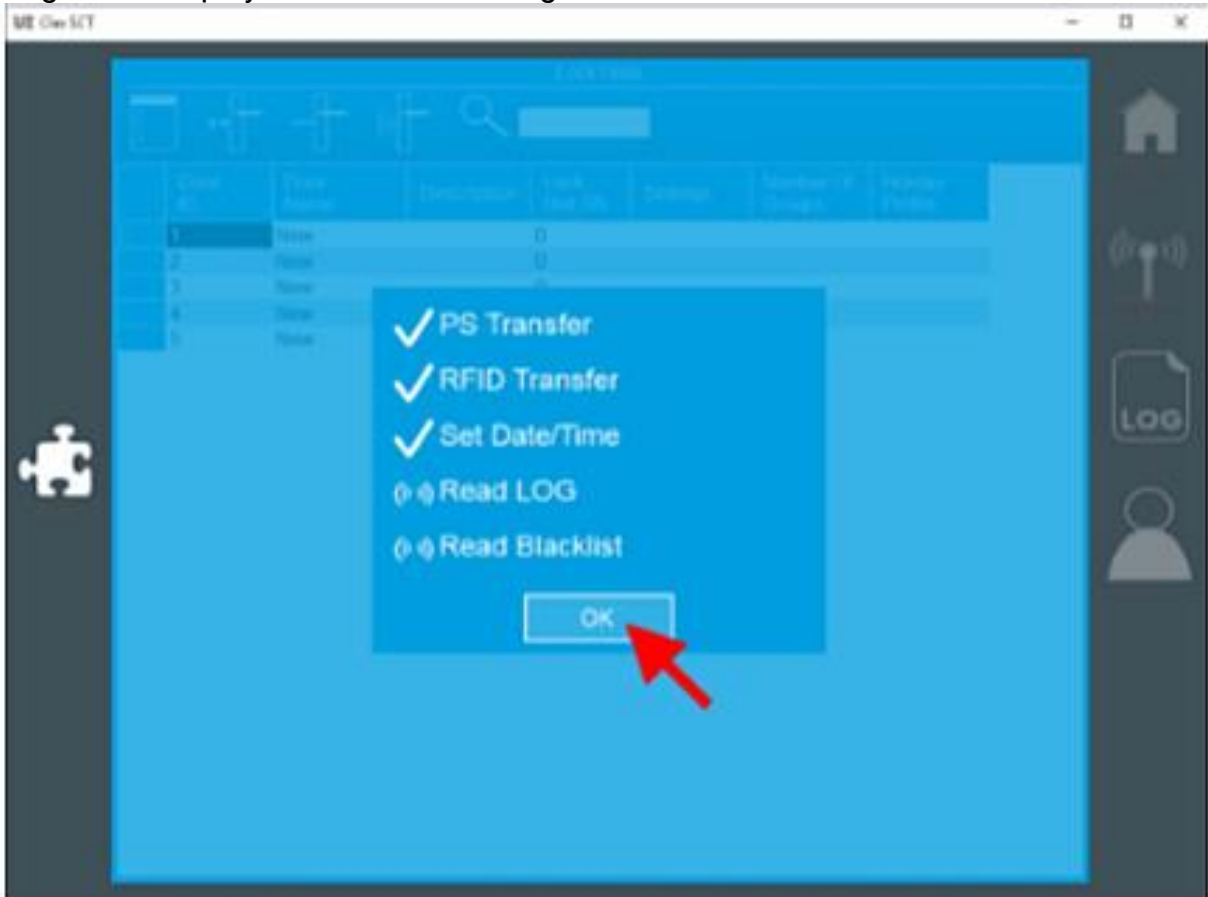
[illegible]

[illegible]

| | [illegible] | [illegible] | Description | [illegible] | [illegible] | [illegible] | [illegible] |
|---|---|---|---|---|---|---|---|
| | 1 | None | | 0 | | | |
| | 2 | None | | 0 | | | |
| | 3 | None | | | | | |
| | 4 | None | | | | | |
| | 5 | None | | | | | |

PS Transfer

RFID Transfer

Set Date/Time

Read LOG

Read Blacklist

OK

LOG